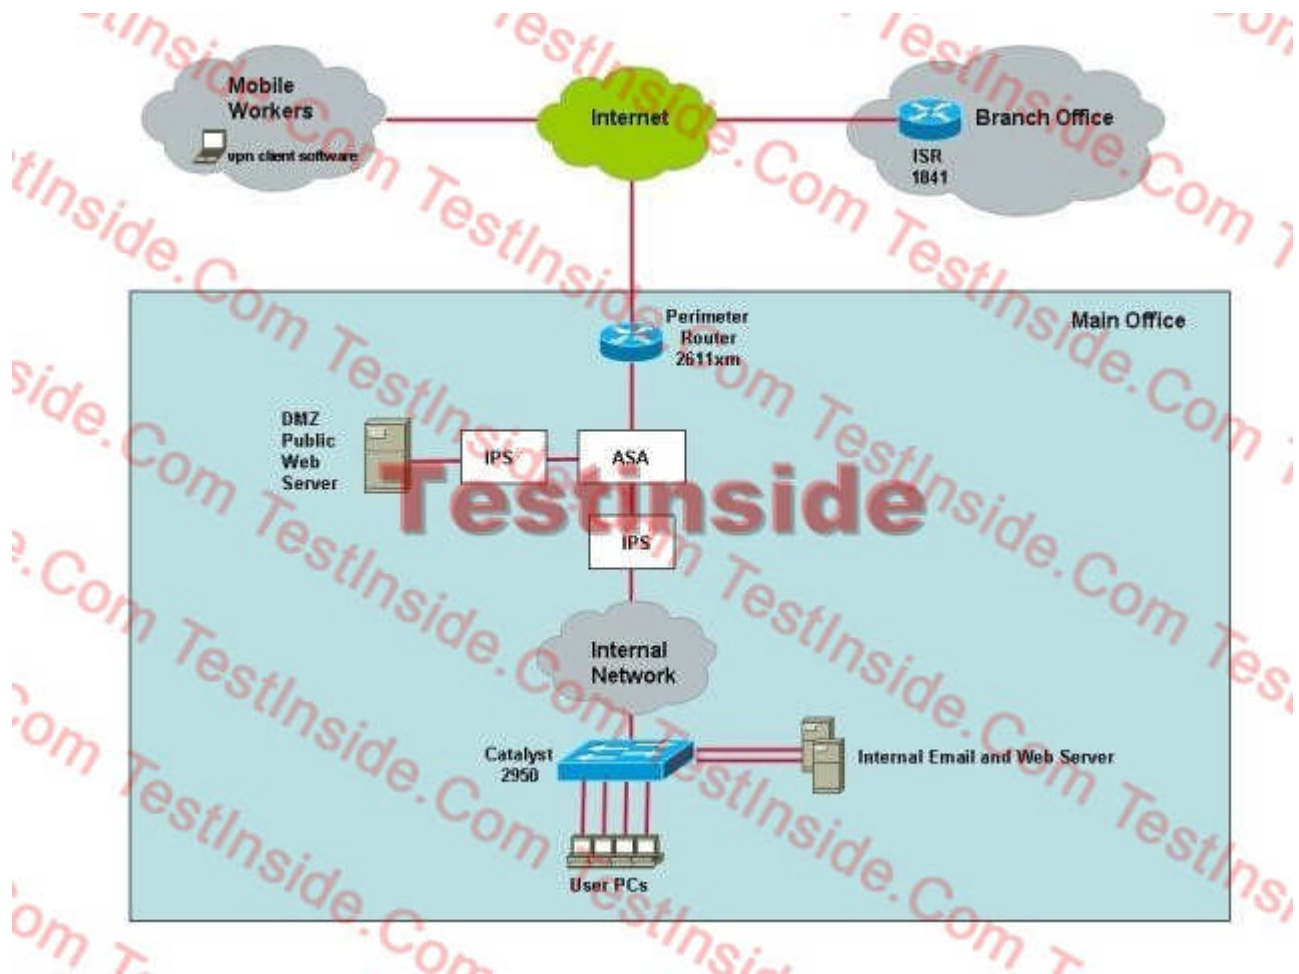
Mobile Workers
vpn client software

Internet

Branch Office
ISR 1841

Main Office

Perimeter Router 2611xm

DMZ Public Web Server

IPS

ASA

Testinside

IPS

Internal Network

Catalyst 2950

Internal Email and Web Server

User PCs

TestInside.Com TestInside.Com TestInside.Com